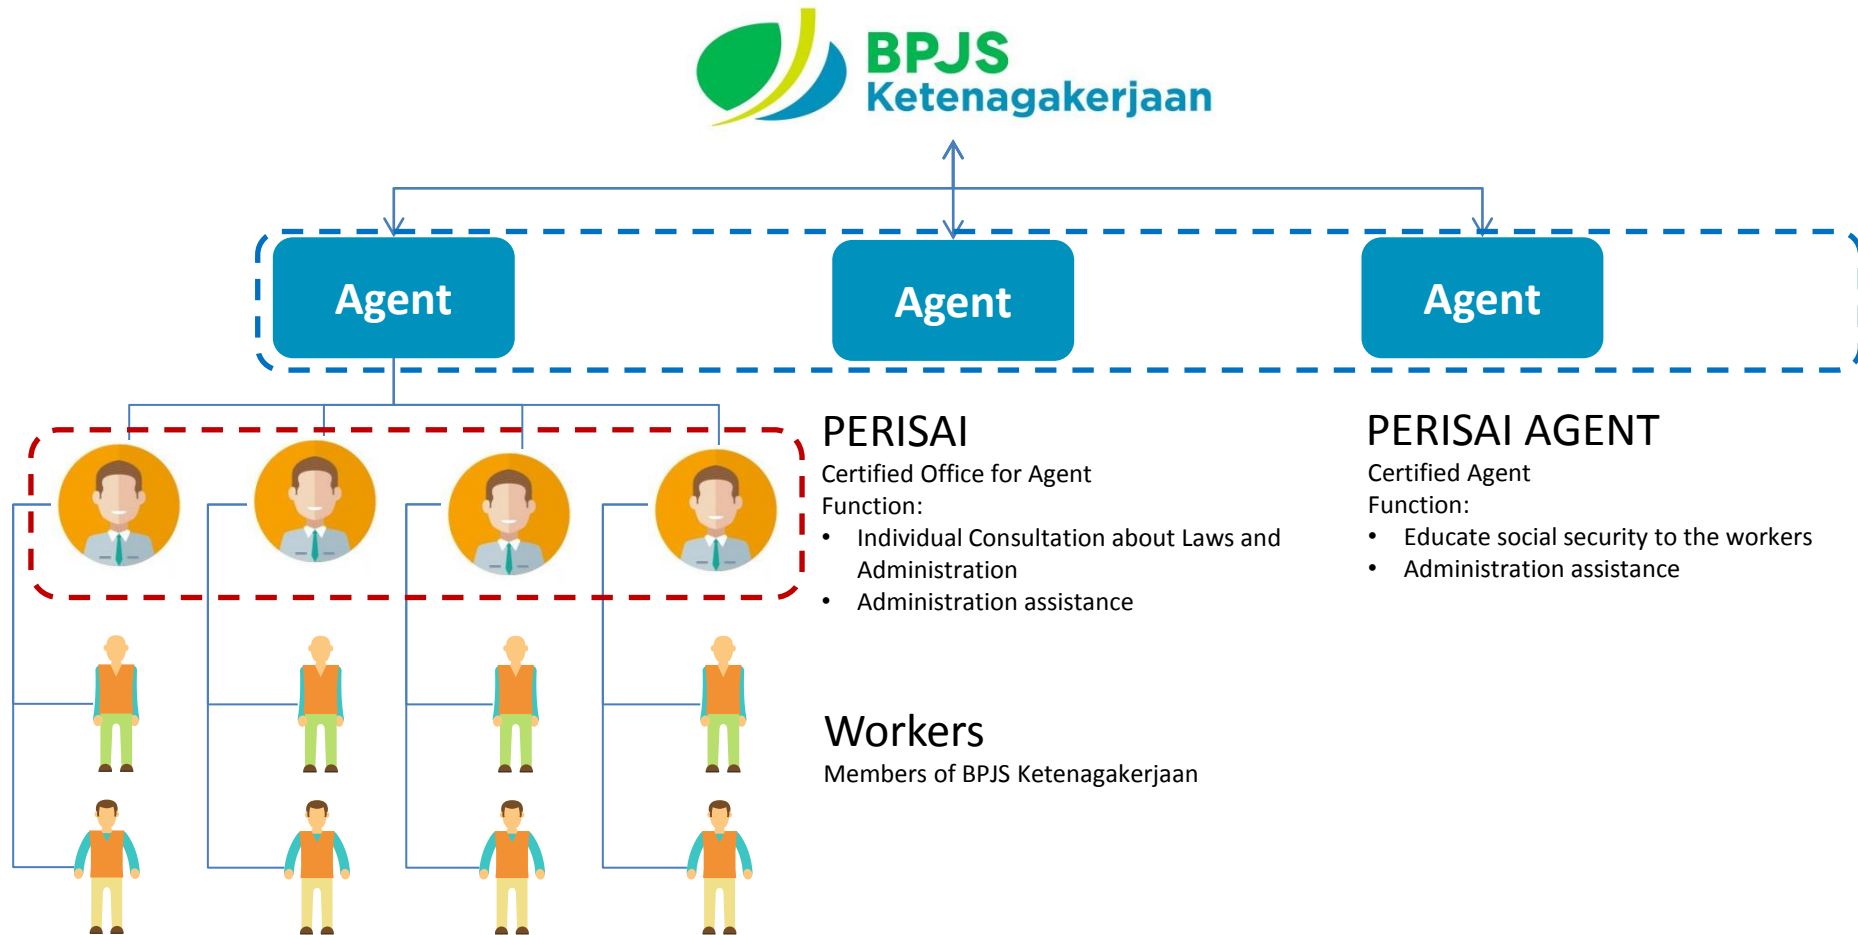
BPJS
Ketenagakerjaan

Agent

Agent

Agent

PERISAI
Certified Office for Agent
Function:
• Individual Consultation about Laws and Administration
• Administration assistance

PERISAI AGENT
Certified Agent
Function:
• Educate social security to the workers
• Administration assistance

Workers
Members of BPJS Ketenagakerjaan